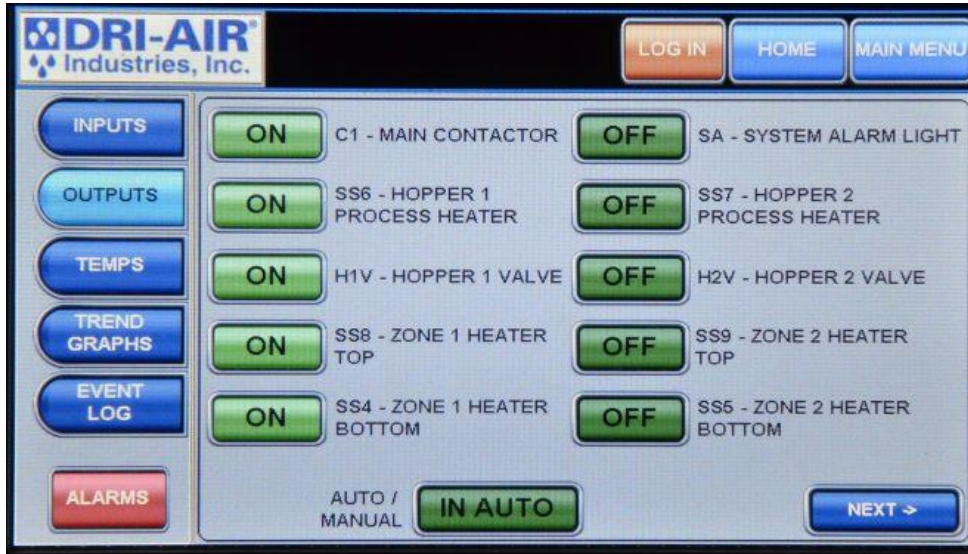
DRI-AIR®
Industries, Inc.

LOG IN
HOME
MAIN MENU

INPUTS
OUTPUTS
TEMPS
TREND GRAPHS
EVENT LOG
ALARMS

ON C1 - MAIN CONTACTOR
OFF SA - SYSTEM ALARM LIGHT
ON SS6 - HOPPER 1 PROCESS HEATER
OFF SS7 - HOPPER 2 PROCESS HEATER
ON H1V - HOPPER 1 VALVE
OFF H2V - HOPPER 2 VALVE
ON SS8 - ZONE 1 HEATER TOP
OFF SS9 - ZONE 2 HEATER TOP
ON SS4 - ZONE 1 HEATER BOTTOM
OFF SS5 - ZONE 2 HEATER BOTTOM

AUTO / MANUAL
IN AUTO

NEXT ->